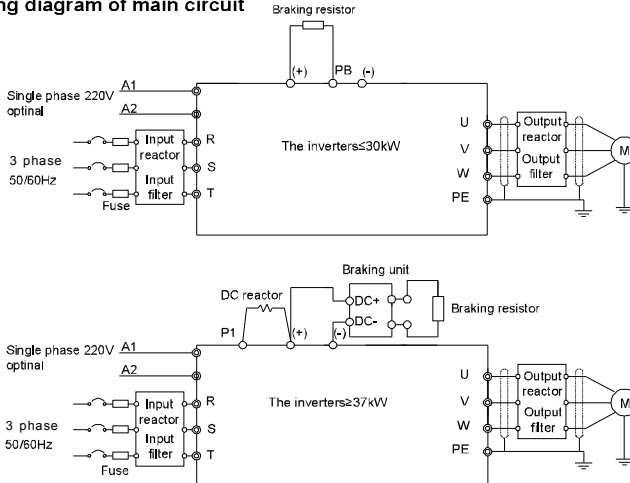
ng diagram of main circuit

Braking resistor

(+) PB (-)

Single phase 220V optinal

A1

A2

3 phase 50/60Hz

Fuse

Input reactor

Input filter

R

S

T

The inverters≤30kW

U

V

W

PE

Output reactor

Output filter

M

Braking unit

DC reactor

DC+

DC-

Braking resistor

P1

(+)

(-)

Single phase 220V optinal

A1

A2

3 phase 50/60Hz

Fuse

Input reactor

Input filter

R

S

T

The inverters≥37kW

U

V

W

PE

Output reactor

Output filter

M